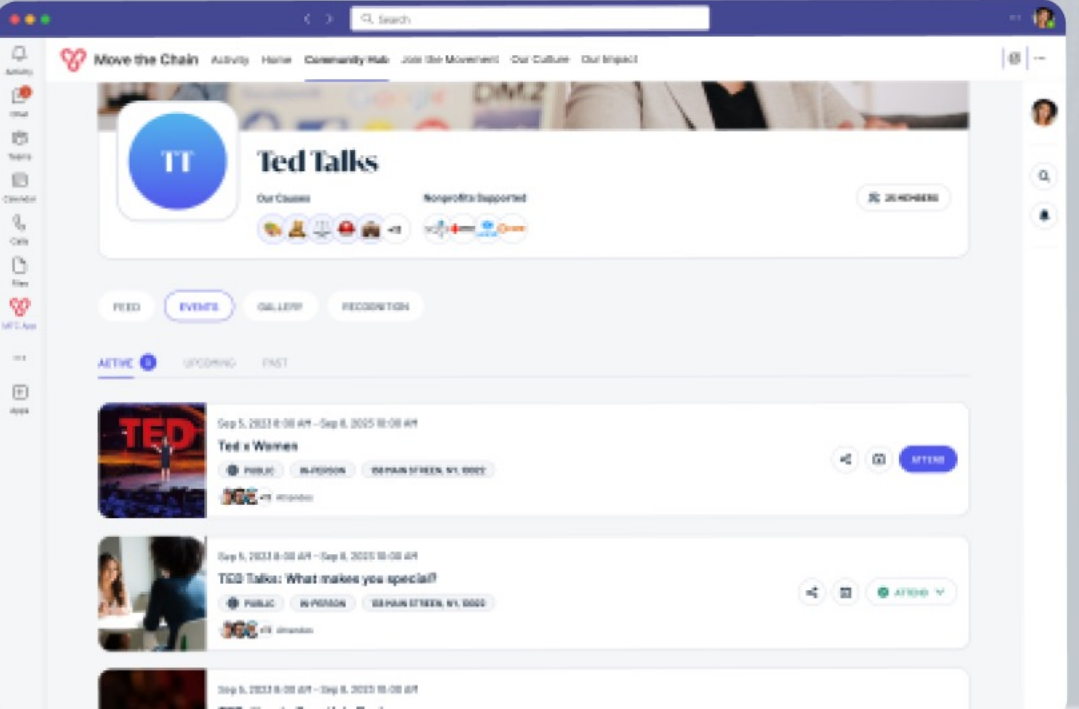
Search

Activity
Chat
Teams
Calendar
Calls
Files
MTC App
...
Apps

Move the Chain Activity Home Community Hub Join the Movement Our Culture Our Impact

TT
Ted Talks
Our Causes
+3
Nonprofits Supported
25 MEMBERS

FEED EVENTS GALLERY RECOGNITION

ACTIVE 3 UPCOMING PAST

Sep 5, 2023 8:00 AM – Sep 8, 2023 10:00 AM
Ted x Women
PUBLIC IN-PERSON 158 MAIN STREET, NY, 10022
+8 Attendees
ATTEND

Sep 5, 2023 8:00 AM – Sep 8, 2023 10:00 AM
TED Talks: What makes you special?
PUBLIC IN-PERSON 158 MAIN STREET, NY, 10022
+8 Attendees
ATTEND

Sep 5, 2023 8:00 AM – Sep 8, 2023 10:00 AM
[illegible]